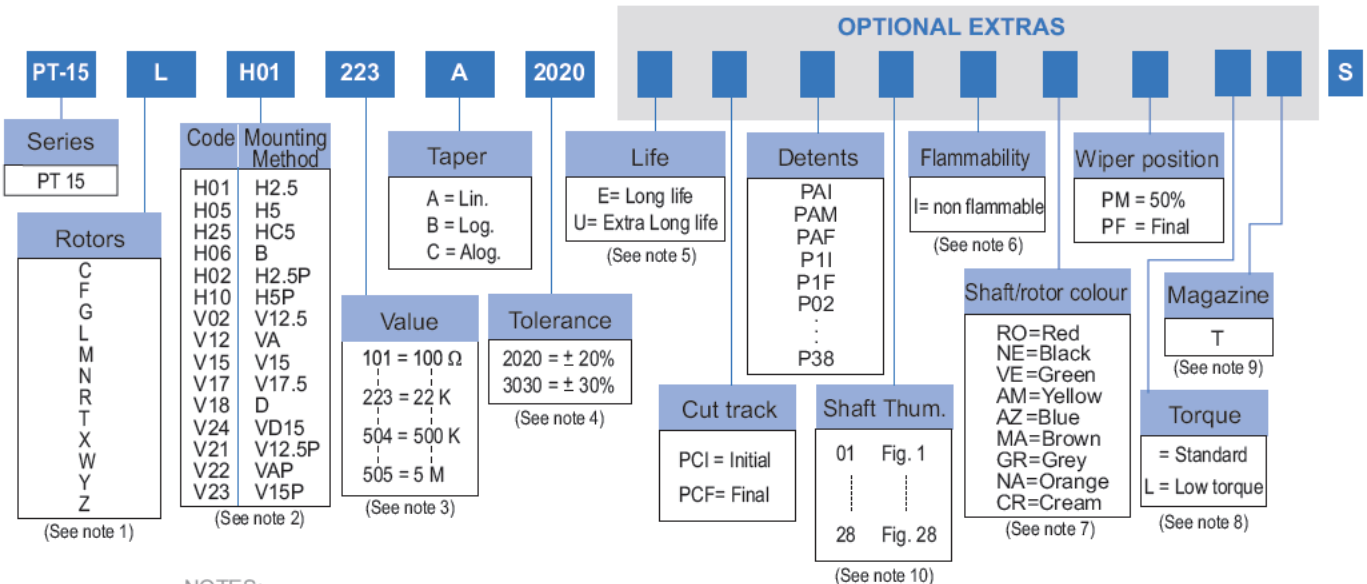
OPTIONAL EXTRAS

PT-15 L H01 223 A 2020 S

Series
PT 15

Rotors
C
F
G
L
M
N
R
T
X
W
Y
Z
(See note 1)

| Code | Mounting Method |
|---|---|
| H01 | H2.5 |
| H05 | H5 |
| H25 | HC5 |
| H06 | B |
| H02 | H2.5P |
| H10 | H5P |
| V02 | V12.5 |
| V12 | VA |
| V15 | V15 |
| V17 | V17.5 |
| V18 | D |
| V24 | VD15 |
| V21 | V12.5P |
| V22 | VAP |
| V23 | V15P |

(See note 2)

Taper
A = Lin.
B = Log.
C = Alog.

Value
101 = 100 Ω
223 = 22 K
504 = 500 K
505 = 5 M
(See note 3)

Tolerance
2020 = ± 20%
3030 = ± 30%
(See note 4)

Life
E= Long life
U= Extra Long life
(See note 5)

Cut track
PCI = Initial
PCF= Final

Detents
PAI
PAM
PAF
P1I
P1F
P02
:
P38

Shaft Thum.
01 Fig. 1
28 Fig. 28
(See note 10)

Flammability
I= non flammable
(See note 6)

Shaft/rotor colour
RO=Red
NE=Black
VE=Green
AM=Yellow
AZ=Blue
MA=Brown
GR=Grey
NA=Orange
CR=Cream
(See note 7)

Wiper position
PM = 50%
PF = Final

Magazine
T
(See note 9)

Torque
= Standard
L = Low torque
(See note 8)

NOTES: